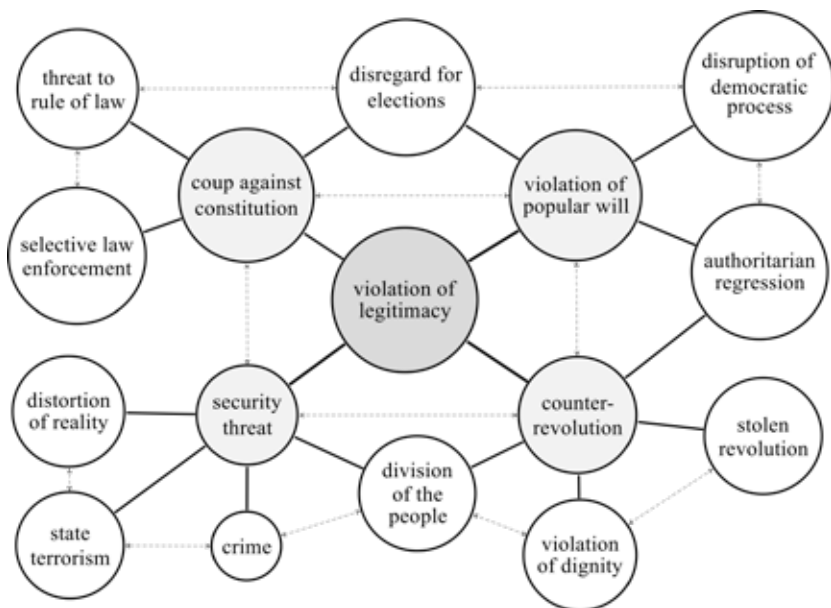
threat to rule of law

disregard for elections

disruption of democratic process

coup against constitution

violation of popular will

selective law enforcement

violation of legitimacy

authoritarian regression

distortion of reality

security threat

counter-revolution

stolen revolution

division of the people

state terrorism

crime

violation of dignity